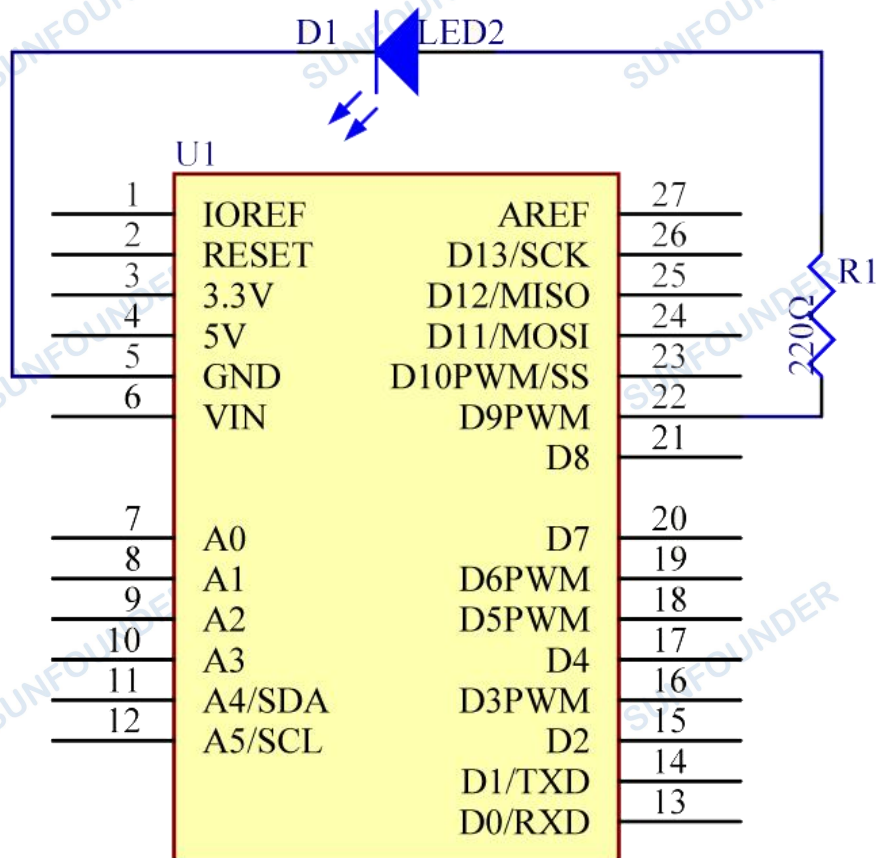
D1 LED2

SUNFOUNDER

U1

1 IOREF
2 RESET
3 3.3V
4 5V
5 GND
6 VIN

7 A0
8 A1
9 A2
10 A3
11 A4/SDA
12 A5/SCL

AREF 27
D13/SCK 26
D12/MISO 25
D11/MOSI 24
D10PWM/SS 23
D9PWM 22
D8 21

D7 20
D6PWM 19
D5PWM 18
D4 17
D3PWM 16
D2 15
D1/TXD 14
D0/RXD 13

R1
220Ω